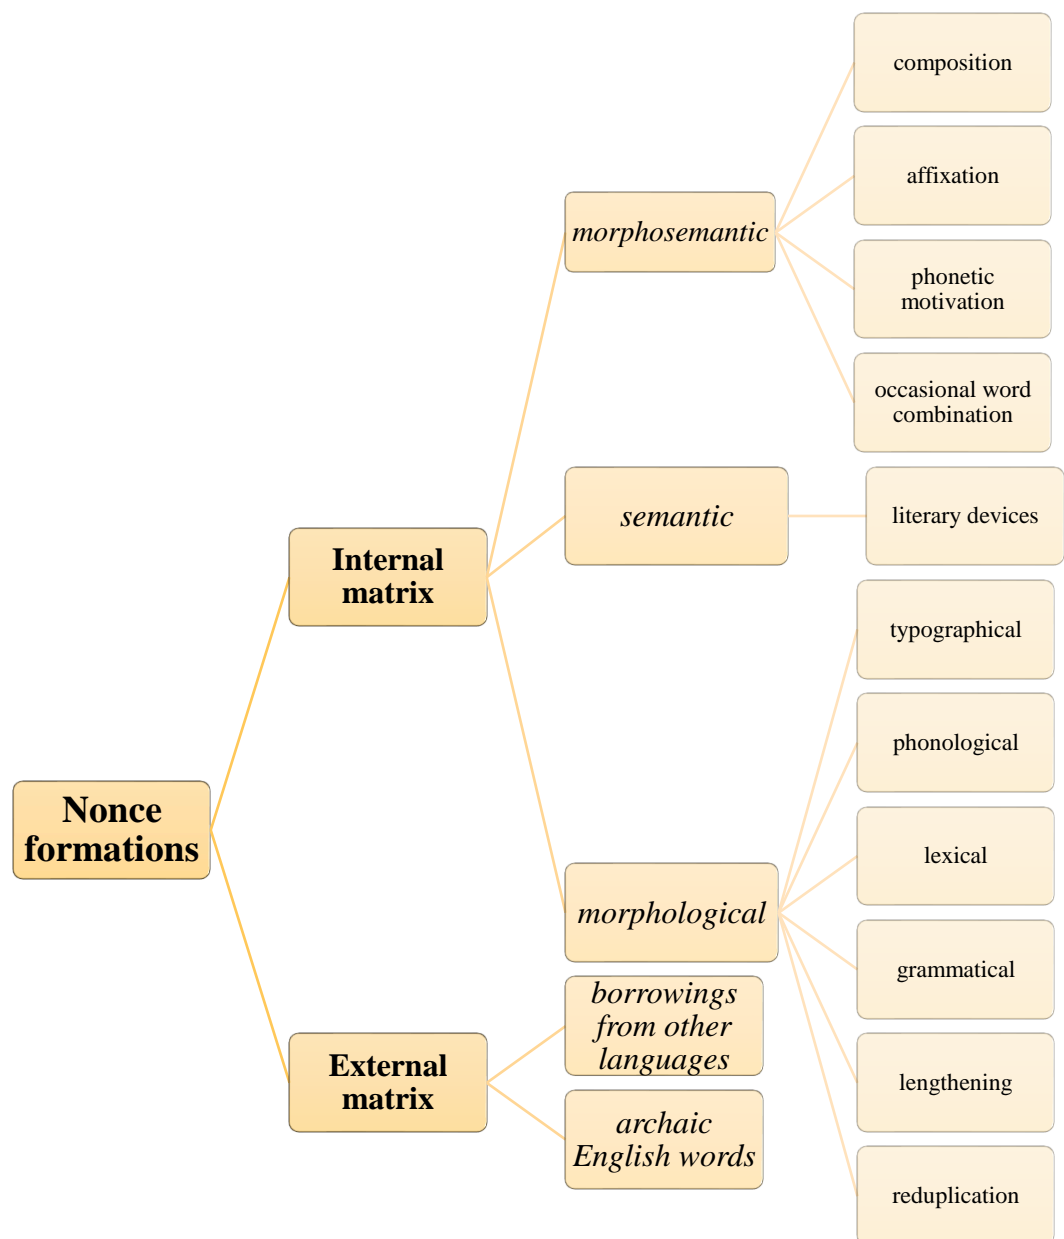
Nonce formations

Internal matrix

morphosemantic

composition

affixation

phonetic motivation

occasional word combination

semantic

literary devices

morphological

typographical

phonological

lexical

grammatical

lengthening

reduplication

External matrix

borrowings from other languages

archaic English words